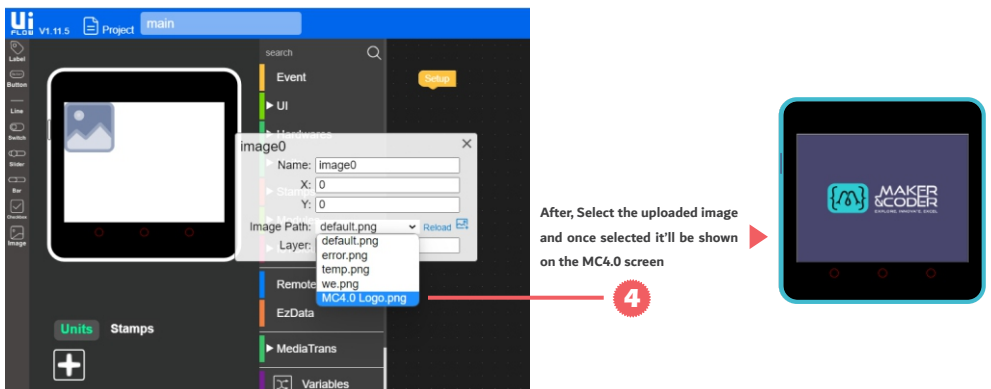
Ui FLOW V1.11.5 Project main

Label
Button
Line
Switch
Slider
Bar
Checkbox
Image

search
Event
UI
Hardwares
Setup

image0
Name: image0
X: 0
Y: 0
Image Path: default.png Reload
Layer:
default.png
error.png
temp.png
we.png
MC4.0 Logo.png

Remote
EzData
MediaTrans
Variables

Units Stamps

4

After, Select the uploaded image and once selected it'll be shown on the MC4.0 screen

MAKER &CODER
EXPLORE. INNOVATE. EXCEL